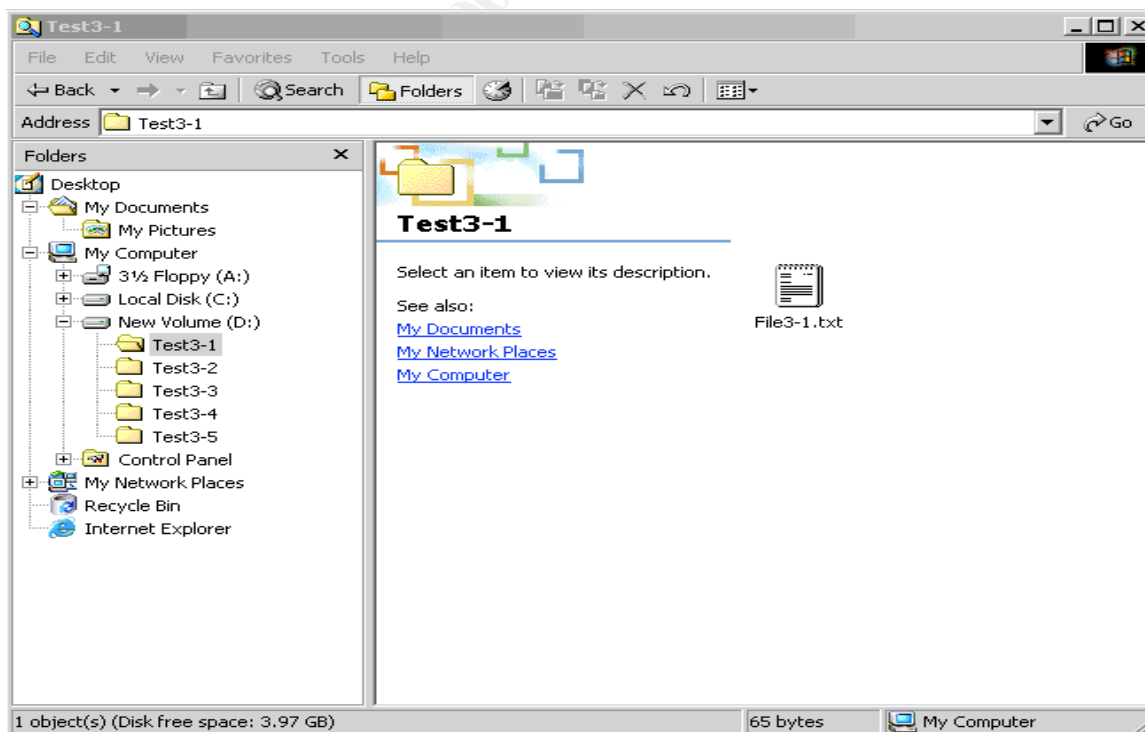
Test3-1

File Edit View Favorites Tools Help

Back Search Folders

Address Test3-1

Go

Folders

Desktop
My Documents
My Pictures
My Computer
3½ Floppy (A:)
Local Disk (C:)
New Volume (D:)
Test3-1
Test3-2
Test3-3
Test3-4
Test3-5
Control Panel
My Network Places
Recycle Bin
Internet Explorer

Test3-1

Select an item to view its description.

See also:
My Documents
My Network Places
My Computer

File3-1.txt

1 object(s) (Disk free space: 3.97 GB) | 65 bytes | My Computer